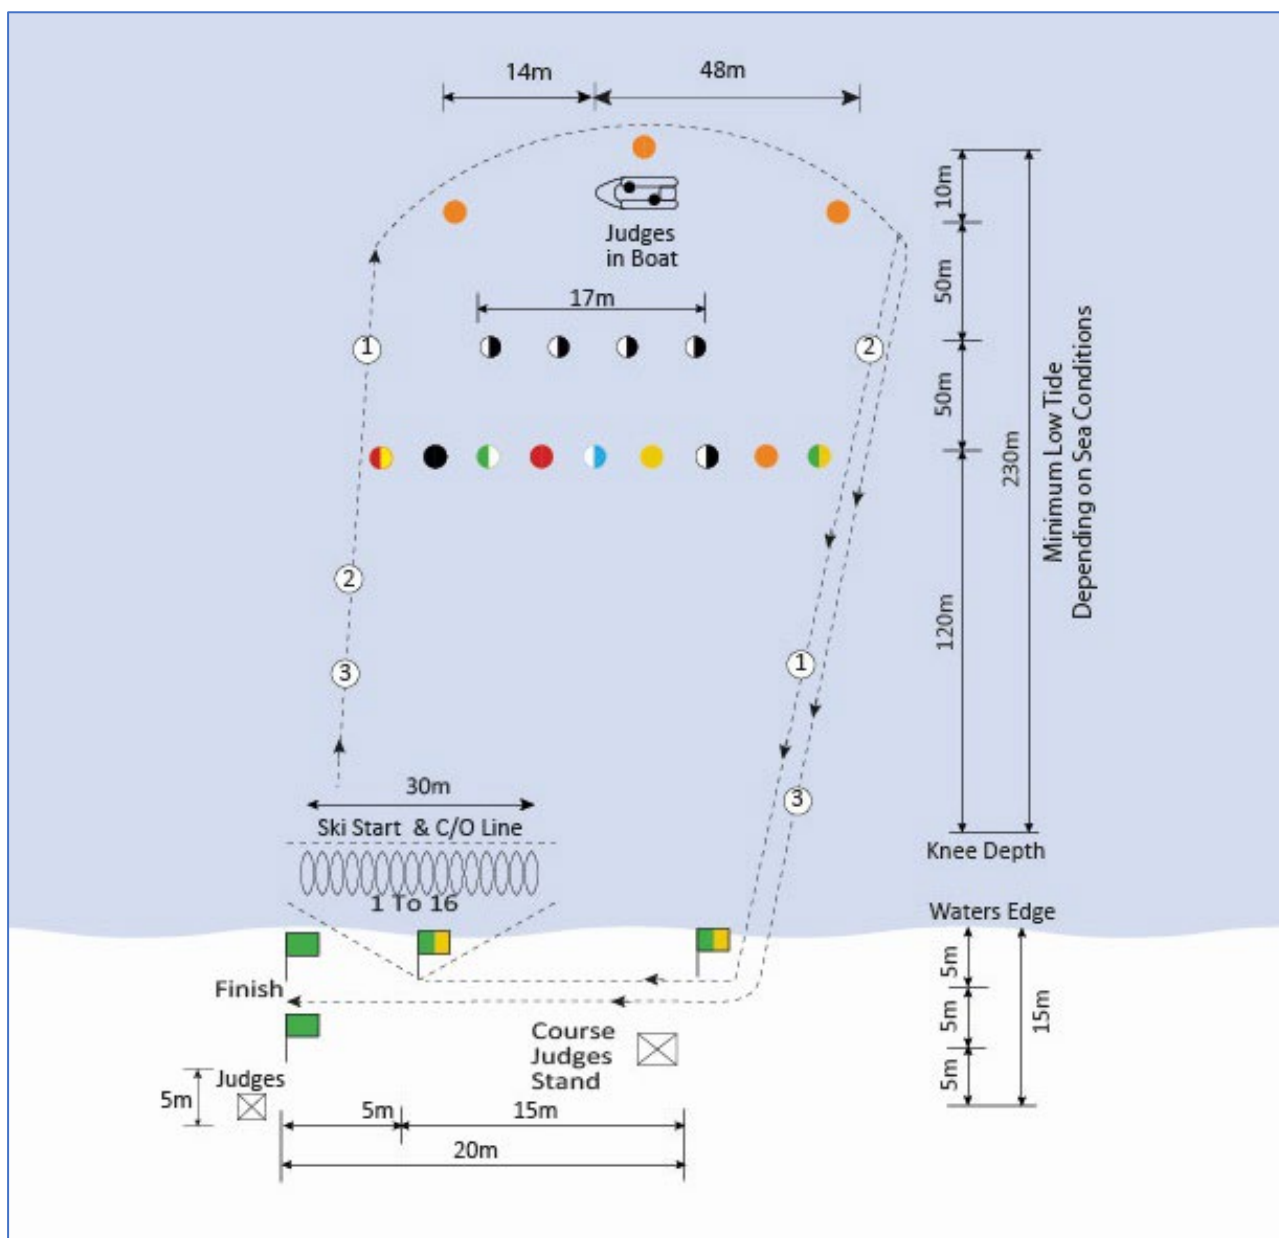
14m
48m

Judges in Boat

17m

1
2

10m
50m
50m
120m
230m
Minimum Low Tide Depending on Sea Conditions

2
3
1
3

30m
Ski Start & C/O Line
1 To 16

Knee Depth
Waters Edge

5m
5m
5m
15m

Finish
Course Judges Stand
Judges
5m
5m
15m
20m